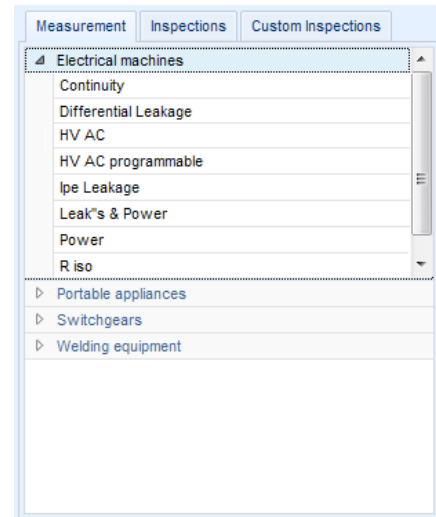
Measurement | Inspections | Custom Inspections

Electrical machines
Continuity
Differential Leakage
HV AC
HV AC programmable
Ipe Leakage
Leak"s & Power
Power
R iso

Portable appliances
Switchgears
Welding equipment